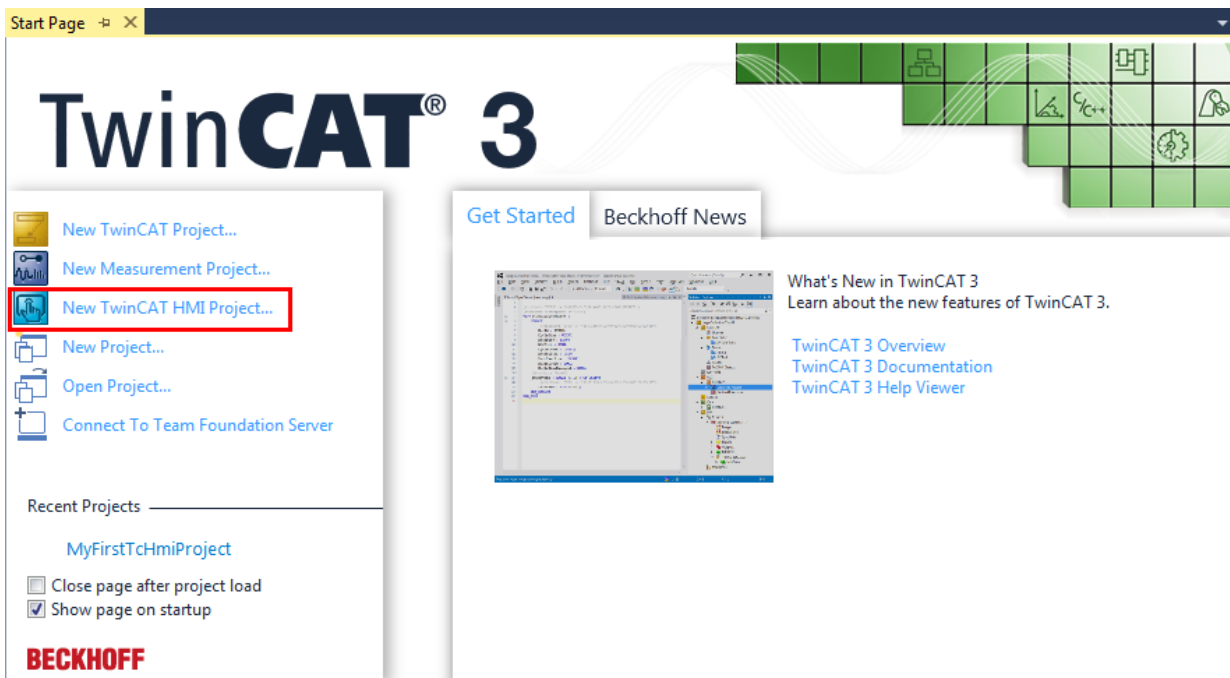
Start Page ✕

TwinCAT® 3

C/C++

New TwinCAT Project...
New Measurement Project...
New TwinCAT HMI Project...
New Project...
Open Project...
Connect To Team Foundation Server

Recent Projects

MyFirstTcHmiProject

Close page after project load
Show page on startup

BECKHOFF

Get Started
Beckhoff News

What's New in TwinCAT 3
Learn about the new features of TwinCAT 3.

TwinCAT 3 Overview
TwinCAT 3 Documentation
TwinCAT 3 Help Viewer